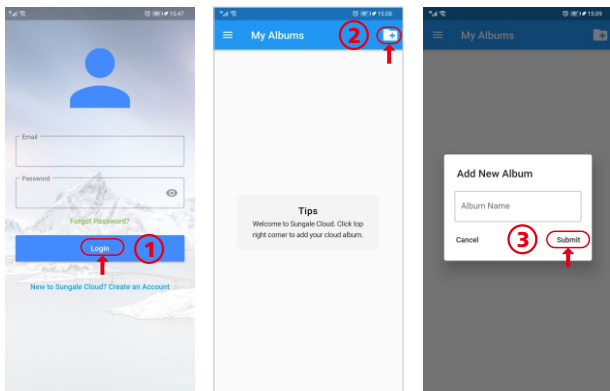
15:47

Email

Password

Forgot Password?

Login

1

New to Sungale Cloud? Create an Account

15:08

My Albums

2

Tips

Welcome to Sungale Cloud. Click top right corner to add your cloud album.

15:09

My Albums

Add New Album

Album Name

Cancel

3

Submit